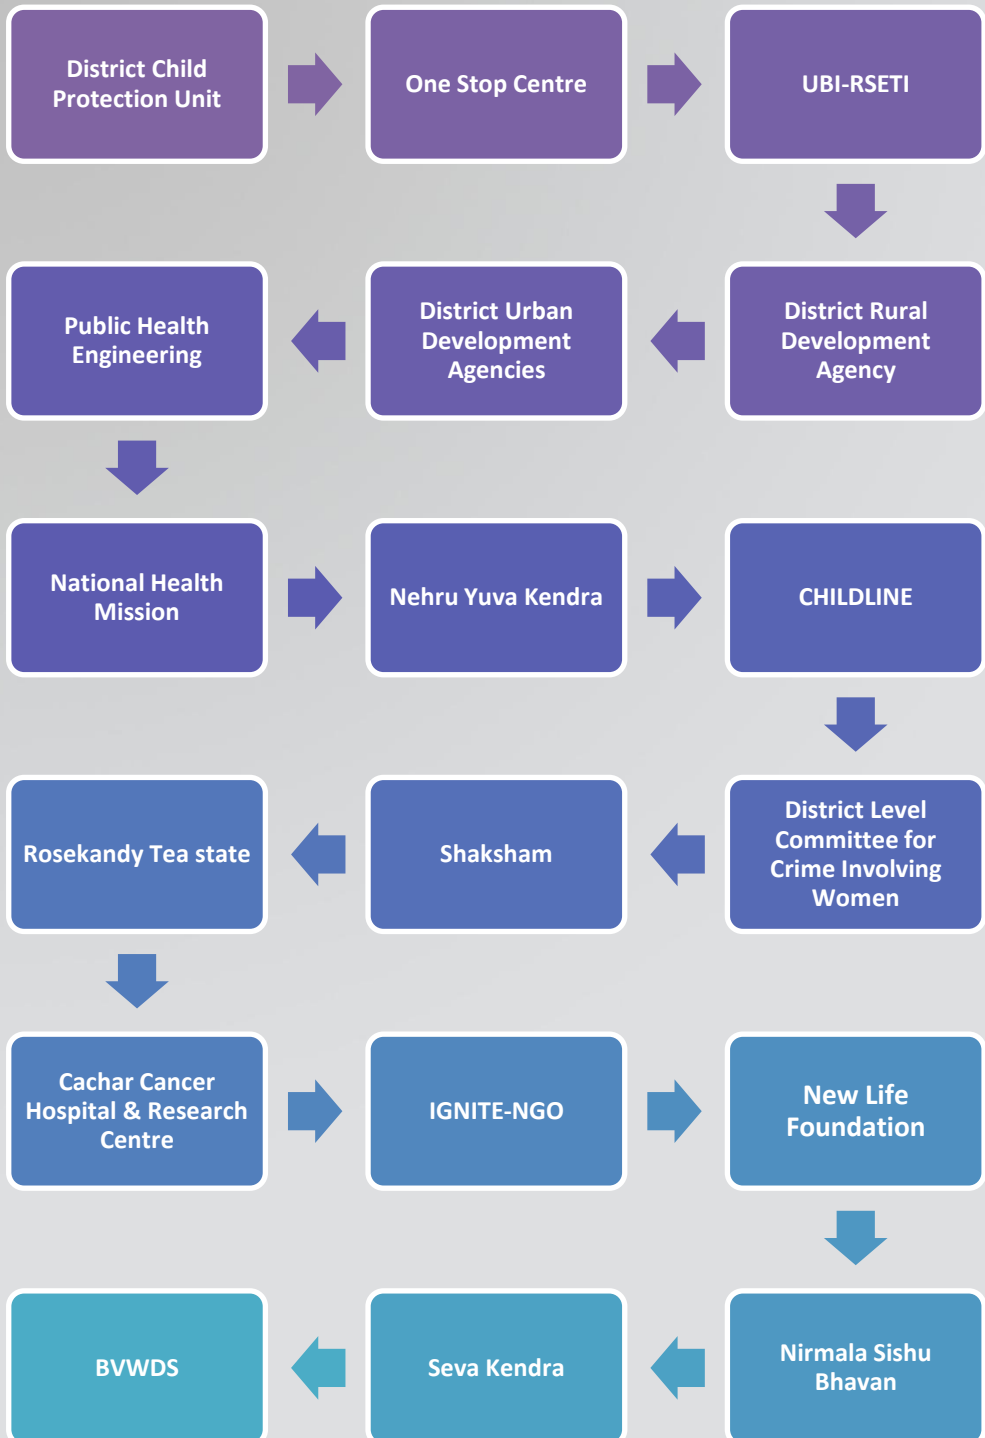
District Child Protection Unit

One Stop Centre

UBI-RSETI

District Rural Development Agency

District Urban Development Agencies

Public Health Engineering

National Health Mission

Nehru Yuva Kendra

CHILDLINE

District Level Committee for Crime Involving Women

Shaksham

Rosekandy Tea state

Cachar Cancer Hospital & Research Centre

IGNITE-NGO

New Life Foundation

Nirmala Sishu Bhavan

Seva Kendra

BVWDS